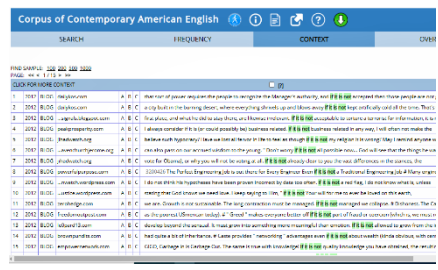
Corpus of Contemporary American English

SEARCH | FREQUENCY | CONTEXT | OVE

FIND SAMPLE: 100 200 500 1000
PAGE: << < 1 / 12 > >>

CLICK FOR MORE CONTEXT [?]

| | | | | | |
|---|---|---|---|---|---|
| 1 | 2012 | BLOG | dailykos.com | A B C | that non of power requires the people to recognize the Manager's authority, and if it is not accepted then those people are no |
| 2 | 2012 | BLOG | dailykos.com | A B C | a city built in the burning desert, where everything shrivels up and blows away if it is not kept artificially cold all the time. That's |
| 3 | 2012 | BLOG | ...ragnuts.blogspot.com | A B C | first place, and what he did is stay there, as Thomas Holbrook, if it is not unacceptable to contain a business for information, is it |
| 4 | 2012 | BLOG | prealprosperity.com | A B C | I always consider if it is (or could possibly be) business related. If it is not business related in any way, I will often not make the |
| 5 | 2012 | BLOG | jhadvocacy.org | A B C | believe such hypocrisy? How can the all forever in the law so though if it is not my religion it is wrong (okay I would anyone else |
| 6 | 2012 | BLOG | ...wavechurchreview.org | A B C | can this part on our account solution to the young. "Don't worry if it is not all possible now... God will see that the things he wa |
| 7 | 2012 | BLOG | jhadvocacy.org | A B C | vote for Obama), or will you will not be voting at all. If it is not already clear to you the vast differences in the stances, the |
| 8 | 2012 | BLOG | pencilforpurposes.com | A B C | 5200426 The Perfect Engineering Job is out there for Every Engineer Even if it is not a Traditional Engineering Job # Many engin |
| 9 | 2012 | BLOG | ...ervatech.wordpress.com | A B C | I do not think his hypotheses have been proven incorrect by data too often. If it is not a red flag, I do not know what is, unless |
| 10 | 2012 | BLOG | ...uttle.wordpress.com | A B C | stating that God knows we need love. I keep saying to him, " it is not that we will be lost or be saved on this earth. |
| 11 | 2012 | BLOG | terrabridge.com | A B C | we are. Growth is not sustainable. The long commitment must be managed. if it is not managed we collapse. 8 Distractions The C |
| 12 | 2012 | BLOG | foodfor.wordpress.com | A B C | as the present (Afternoon today). & " Bread " makes everyone better off if it is not part of Food or comfort (which is, no mat |
| 13 | 2012 | BLOG | sdboard13.com | A B C | develop beyond the annual 'is most given into something more meaningful than emotion. If it is not allowed to arise from the ri |
| 14 | 2012 | BLOG | brownpandas.com | A B C | had quite a bit of this factor. It Lasts provides " networking " advantages even if it is not about wealth blonde obvious, with am |
| 15 | 2012 | BLOG | empowernetwork.com | A B C | GIGO, Garbage In is Garbage Out. The same is true with knowledge. If it is not quality knowledge you have obtained, the results |